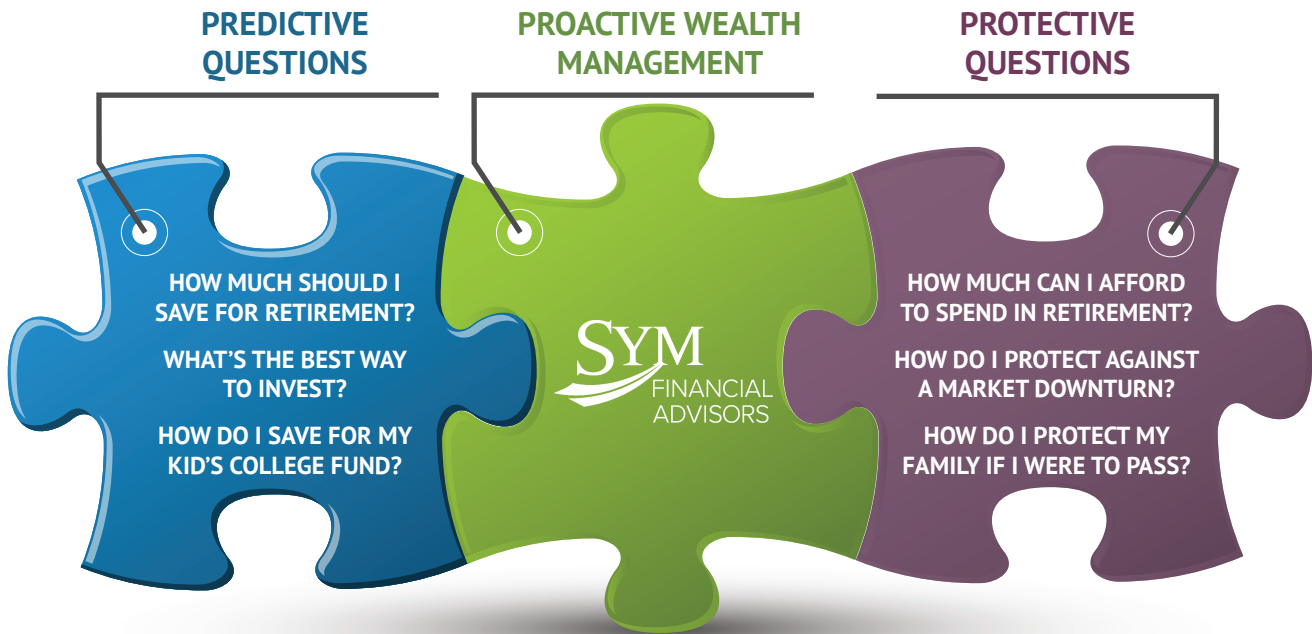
PREDICTIVE QUESTIONS

PROACTIVE WEALTH MANAGEMENT

PROTECTIVE QUESTIONS

HOW MUCH SHOULD I SAVE FOR RETIREMENT?

WHAT'S THE BEST WAY TO INVEST?

HOW DO I SAVE FOR MY KID'S COLLEGE FUND?

SYM FINANCIAL ADVISORS

HOW MUCH CAN I AFFORD TO SPEND IN RETIREMENT?

HOW DO I PROTECT AGAINST A MARKET DOWNTURN?

HOW DO I PROTECT MY FAMILY IF I WERE TO PASS?